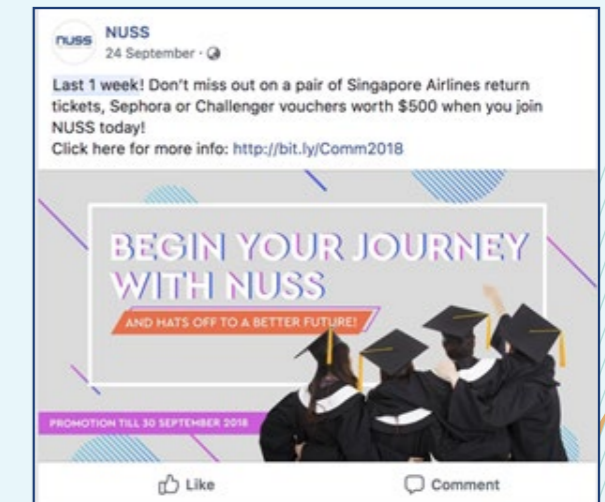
nuss NUSS
24 September ·

Last 1 week! Don't miss out on a pair of Singapore Airlines return tickets, Sephora or Challenger vouchers worth $500 when you join NUSS today!
Click here for more info: http://bit.ly/Comm2018

BEGIN YOUR JOURNEY WITH NUSS

AND HATS OFF TO A BETTER FUTURE!

PROMOTION TILL 30 SEPTEMBER 2018

Like

Comment